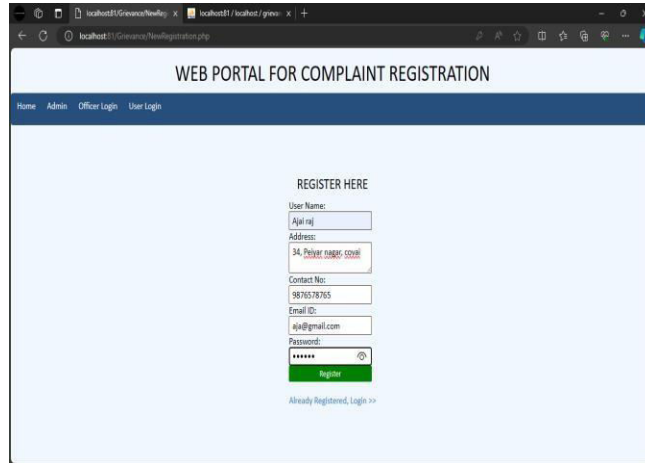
localhost:81/Grievance/NewReg × localhost:81 / localhost / grieva × +

localhost:81/Grievance/NewRegistration.php

WEB PORTAL FOR COMPLAINT REGISTRATION

Home Admin Officer Login User Login

REGISTER HERE

User Name:

Ajai raj

Address:

34, Peiyar nagar, covai

Contact No:

9876578765

Email ID:

aja@gmail.com

Password:

••••••

Register

Already Registered, Login >>